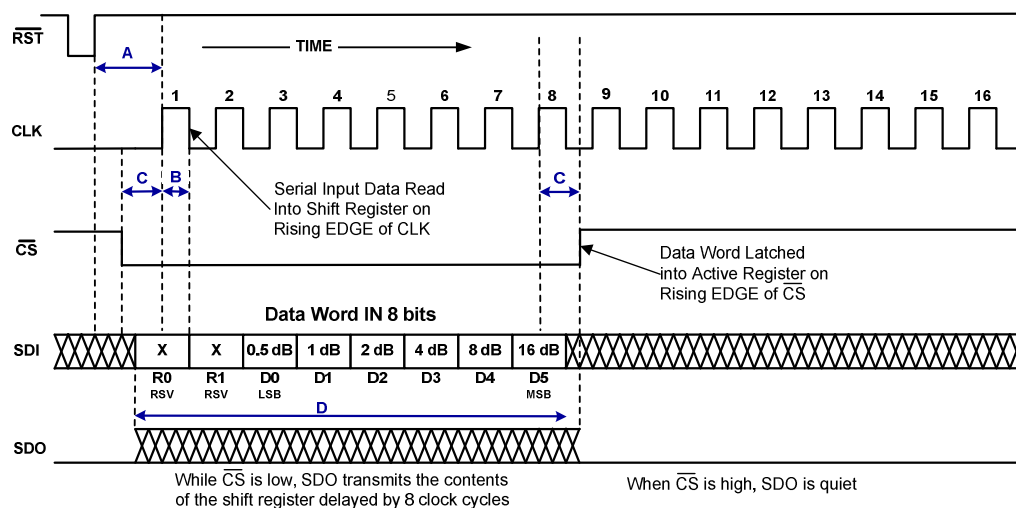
$\overline{RST}$

A

TIME

1 2 3 4 5 6 7 8 9 10 11 12 13 14 15 16

CLK

C B

Serial Input Data Read Into Shift Register on Rising EDGE of CLK

C

$\overline{CS}$

Data Word Latched into Active Register on Rising EDGE of $\overline{CS}$

Data Word IN 8 bits

SDI

| X | X | 0.5 dB | 1 dB | 2 dB | 4 dB | 8 dB | 16 dB |
|---|---|---|---|---|---|---|---|
| R0 RSV | R1 RSV | D0 LSB | D1 | D2 | D3 | D4 | D5 MSB |

D

SDO

While $\overline{CS}$ is low, SDO transmits the contents of the shift register delayed by 8 clock cycles

When $\overline{CS}$ is high, SDO is quiet